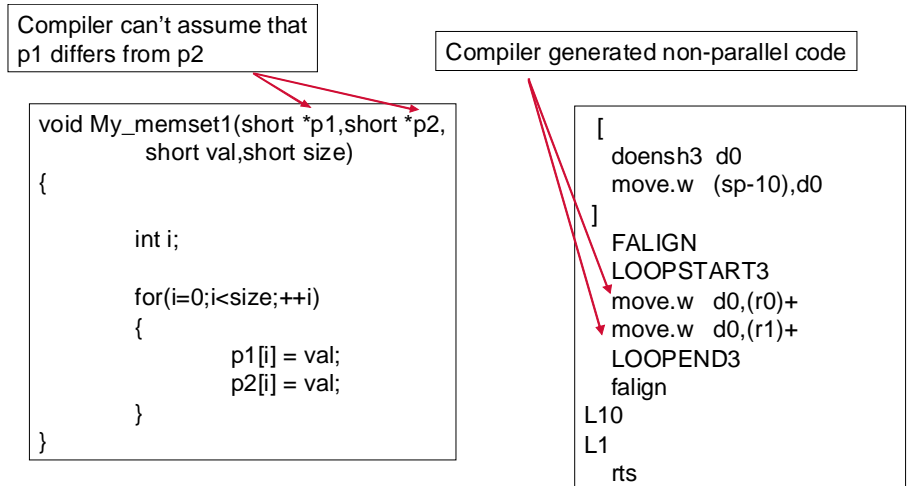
Compiler can't assume that p1 differs from p2

Compiler generated non-parallel code

void My_memset1(short *p1,short *p2,
short val,short size)
{
int i;

for(i=0;i<size;++i)
{
p1[i] = val;
p2[i] = val;
}
}

[
doensh3 d0
move.w (sp-10),d0
]
FALIGN
LOOPSTART3
move.w d0,(r0)+
move.w d0,(r1)+
LOOPEND3
falign
L10
L1
rts